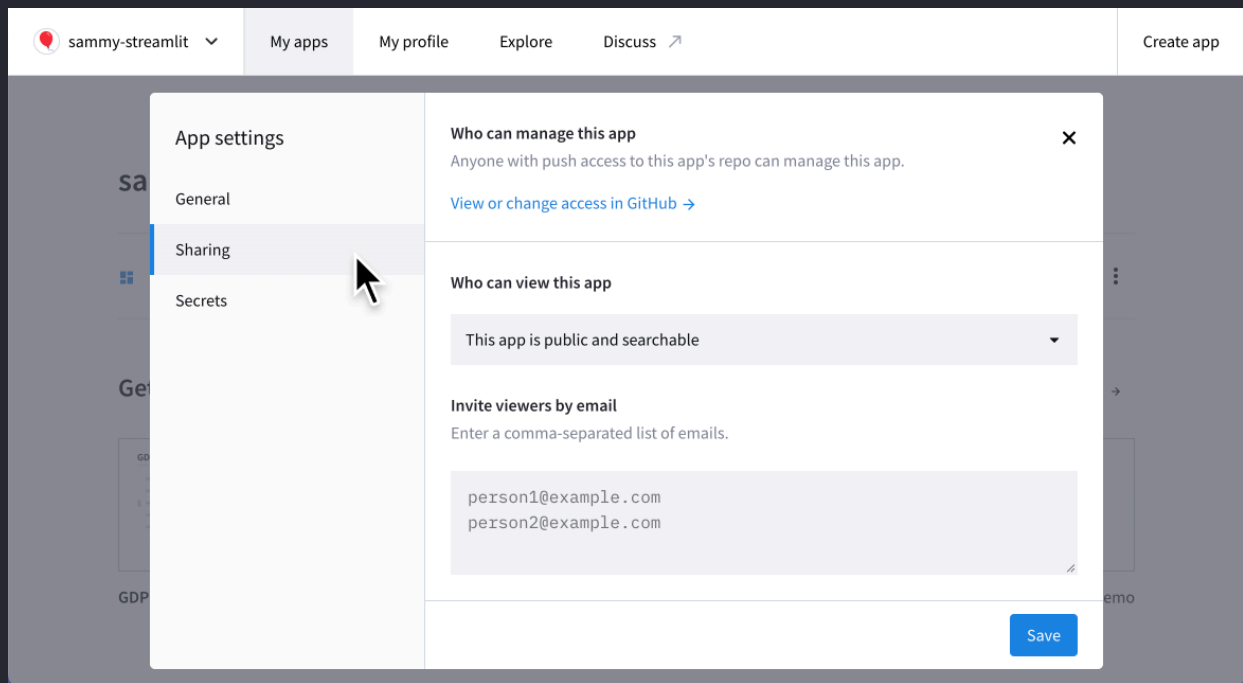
sammy-streamlit

My apps

My profile

Explore

Discuss ↗

Create app

sa

Get

GDP

emo

App settings

General

Sharing

Secrets

Who can manage this app

Anyone with push access to this app's repo can manage this app.

View or change access in GitHub →

Who can view this app

This app is public and searchable

Invite viewers by email

Enter a comma-separated list of emails.

person1@example.com
person2@example.com

Save